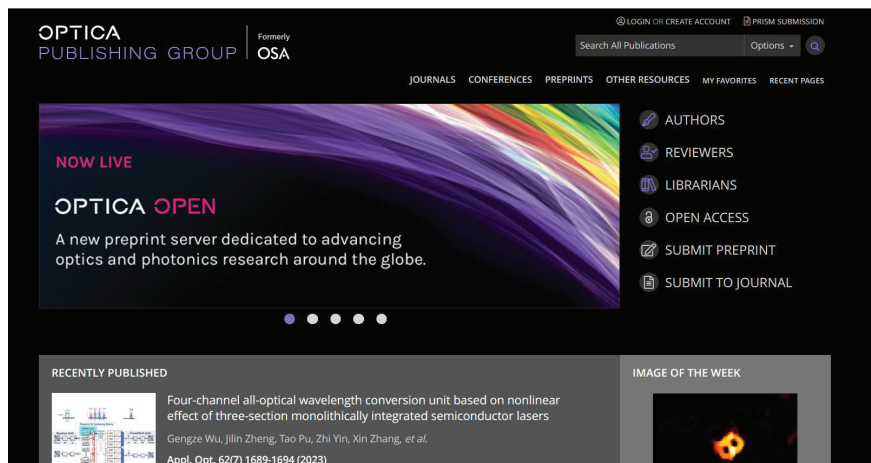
OPTICA PUBLISHING GROUP

Formerly OSA

LOGIN OR CREATE ACCOUNT PRISM SUBMISSION

Search All Publications Options

JOURNALS CONFERENCES PREPRINTS OTHER RESOURCES MY FAVORITES RECENT PAGES

NOW LIVE

OPTICA OPEN

A new preprint server dedicated to advancing optics and photonics research around the globe.

AUTHORS
REVIEWERS
LIBRARIANS
OPEN ACCESS
SUBMIT PREPRINT
SUBMIT TO JOURNAL

RECENTLY PUBLISHED

Four-channel all-optical wavelength conversion unit based on nonlinear effect of three-section monolithically integrated semiconductor lasers

Gengze Wu, Jilin Zheng, Tao Pu, Zhi Yin, Xin Zhang, et al.

Appl. Opt. 62(7) 1689-1694 (2023)

IMAGE OF THE WEEK